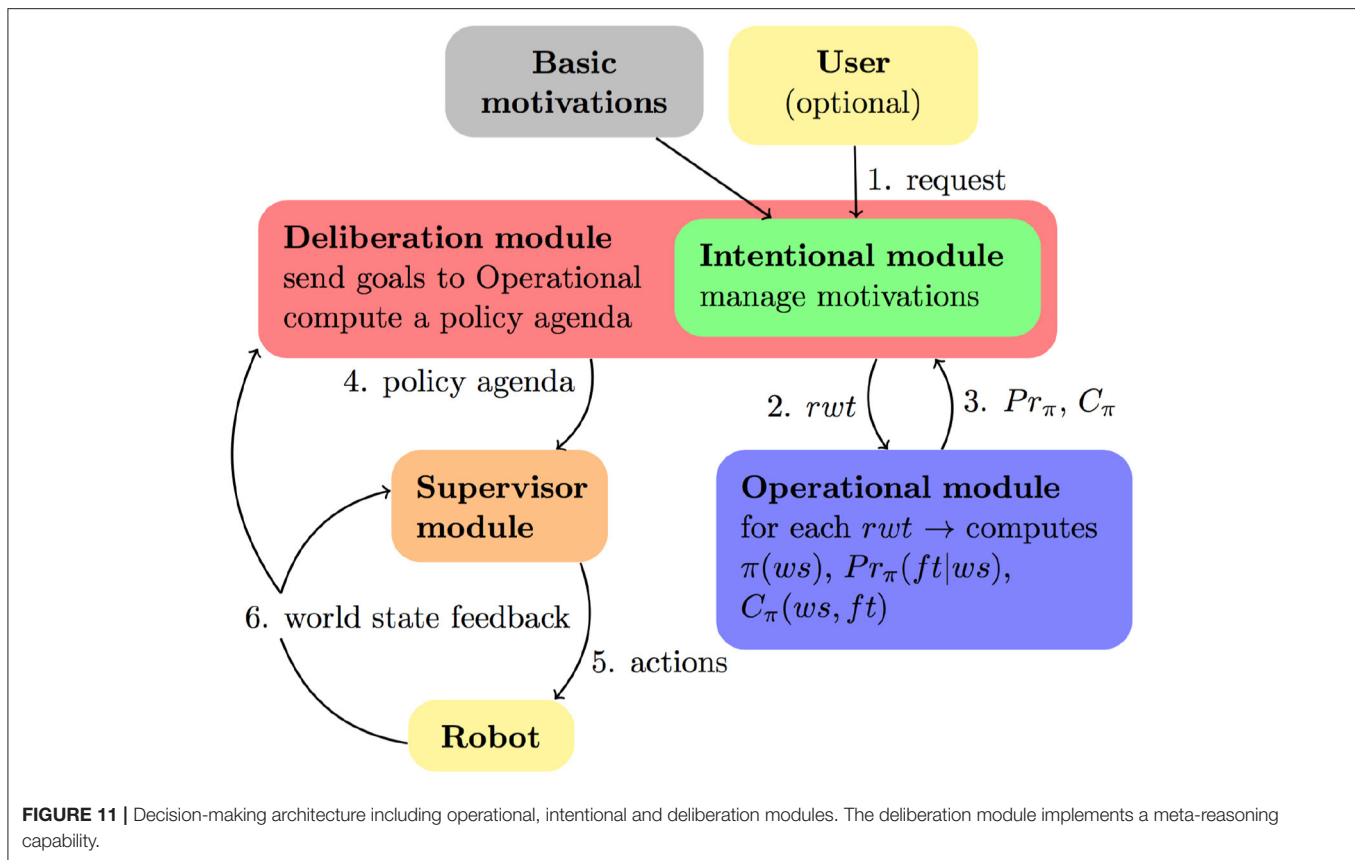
Basic motivations

User (optional)

1. request

Deliberation module
send goals to Operational
compute a policy agenda

Intentional module
manage motivations

4. policy agenda

2. $rwt$

3. $Pr_{\pi}$, $C_{\pi}$

Supervisor module

Operational module
for each $rwt \rightarrow$ computes
$\pi(ws)$, $Pr_{\pi}(ft|ws)$,
$C_{\pi}(ws, ft)$

6. world state feedback

5. actions

Robot

**FIGURE 11 |** Decision-making architecture including operational, intentional and deliberation modules. The deliberation module implements a meta-reasoning capability.